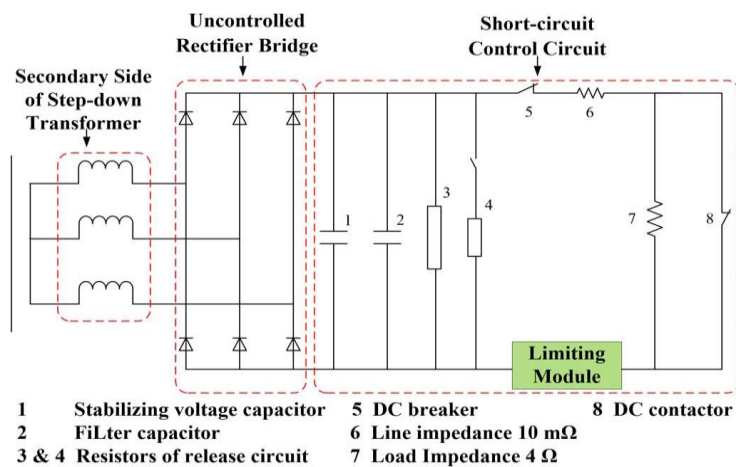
Uncontrolled Rectifier Bridge

Short-circuit Control Circuit

Secondary Side of Step-down Transformer

5

6

3

4

1

2

7

8

Limiting Module

1 Stabilizing voltage capacitor

2 FiLter capacitor

3 & 4 Resistors of release circuit

5 DC breaker

6 Line impedance 10 mΩ

7 Load Impedance 4 Ω

8 DC contactor